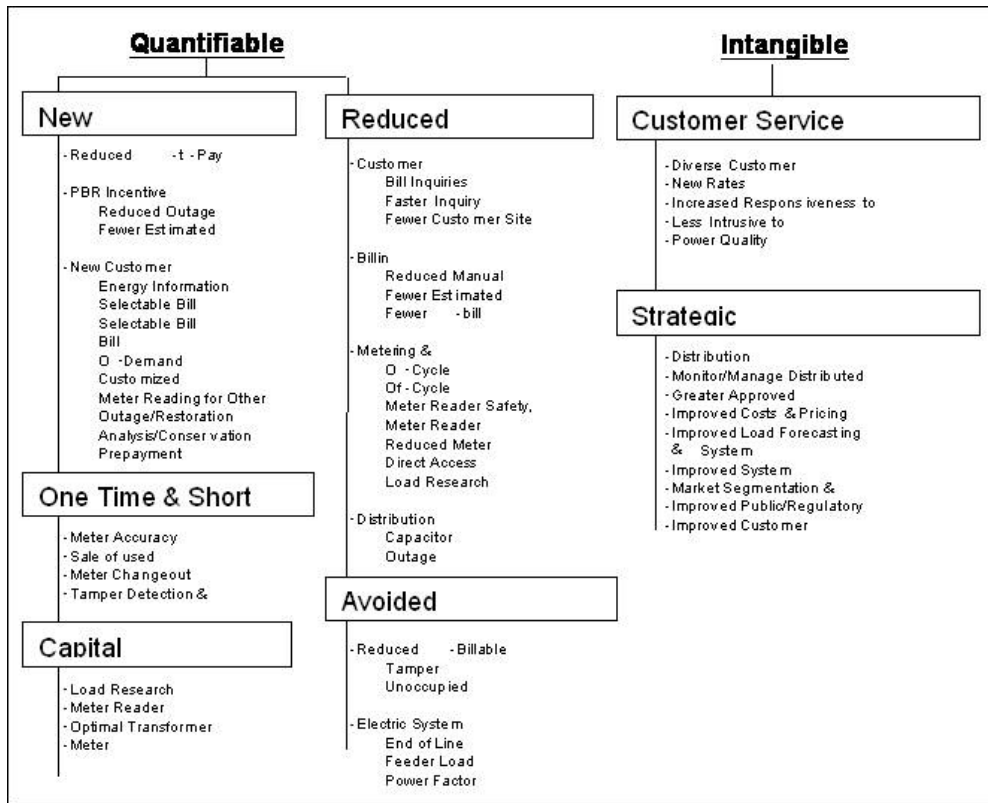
Quantifiable

Intangible

New

- Reduced -t - Pay

- PBR Incentive
Reduced Outage
Fewer Estimated

- New Customer
Energy Information
Selectable Bill
Selectable Bill
Bill
O -Demand
Customized
Meter Reading for Other
Outage/Restoration
Analysis/Conservation
Prepayment

One Time & Short

- Meter Accuracy
- Sale of used
- Meter Changeout
- Tamper Detection &

Capital

- Load Research
- Meter Reader
- Optimal Transformer
- Meter

Reduced

- Customer
Bill Inquiries
Faster Inquiry
Fewer Customer Site

- Billin
Reduced Manual
Fewer Estimated
Fewer -bill

- Metering &
O -Cycle
Of -Cycle
Meter Reader Safety,
Meter Reader
Reduced Meter
Direct Access
Load Research

- Distribution
Capacitor
Outage

Avoided

- Reduced -Billable
Tamper
Unoccupied

- Electric System
End of Line
Feeder Load
Power Factor

Customer Service

- Diverse Customer
- New Rates
- Increased Responsiveness to
- Less Intrusive to
- Power Quality

Strategic

- Distribution
- Monitor/Manage Distributed
- Greater Approved
- Improved Costs & Pricing
- Improved Load Forecasting & System
- Improved System
- Market Segmentation &
- Improved Public/Regulatory
- Improved Customer